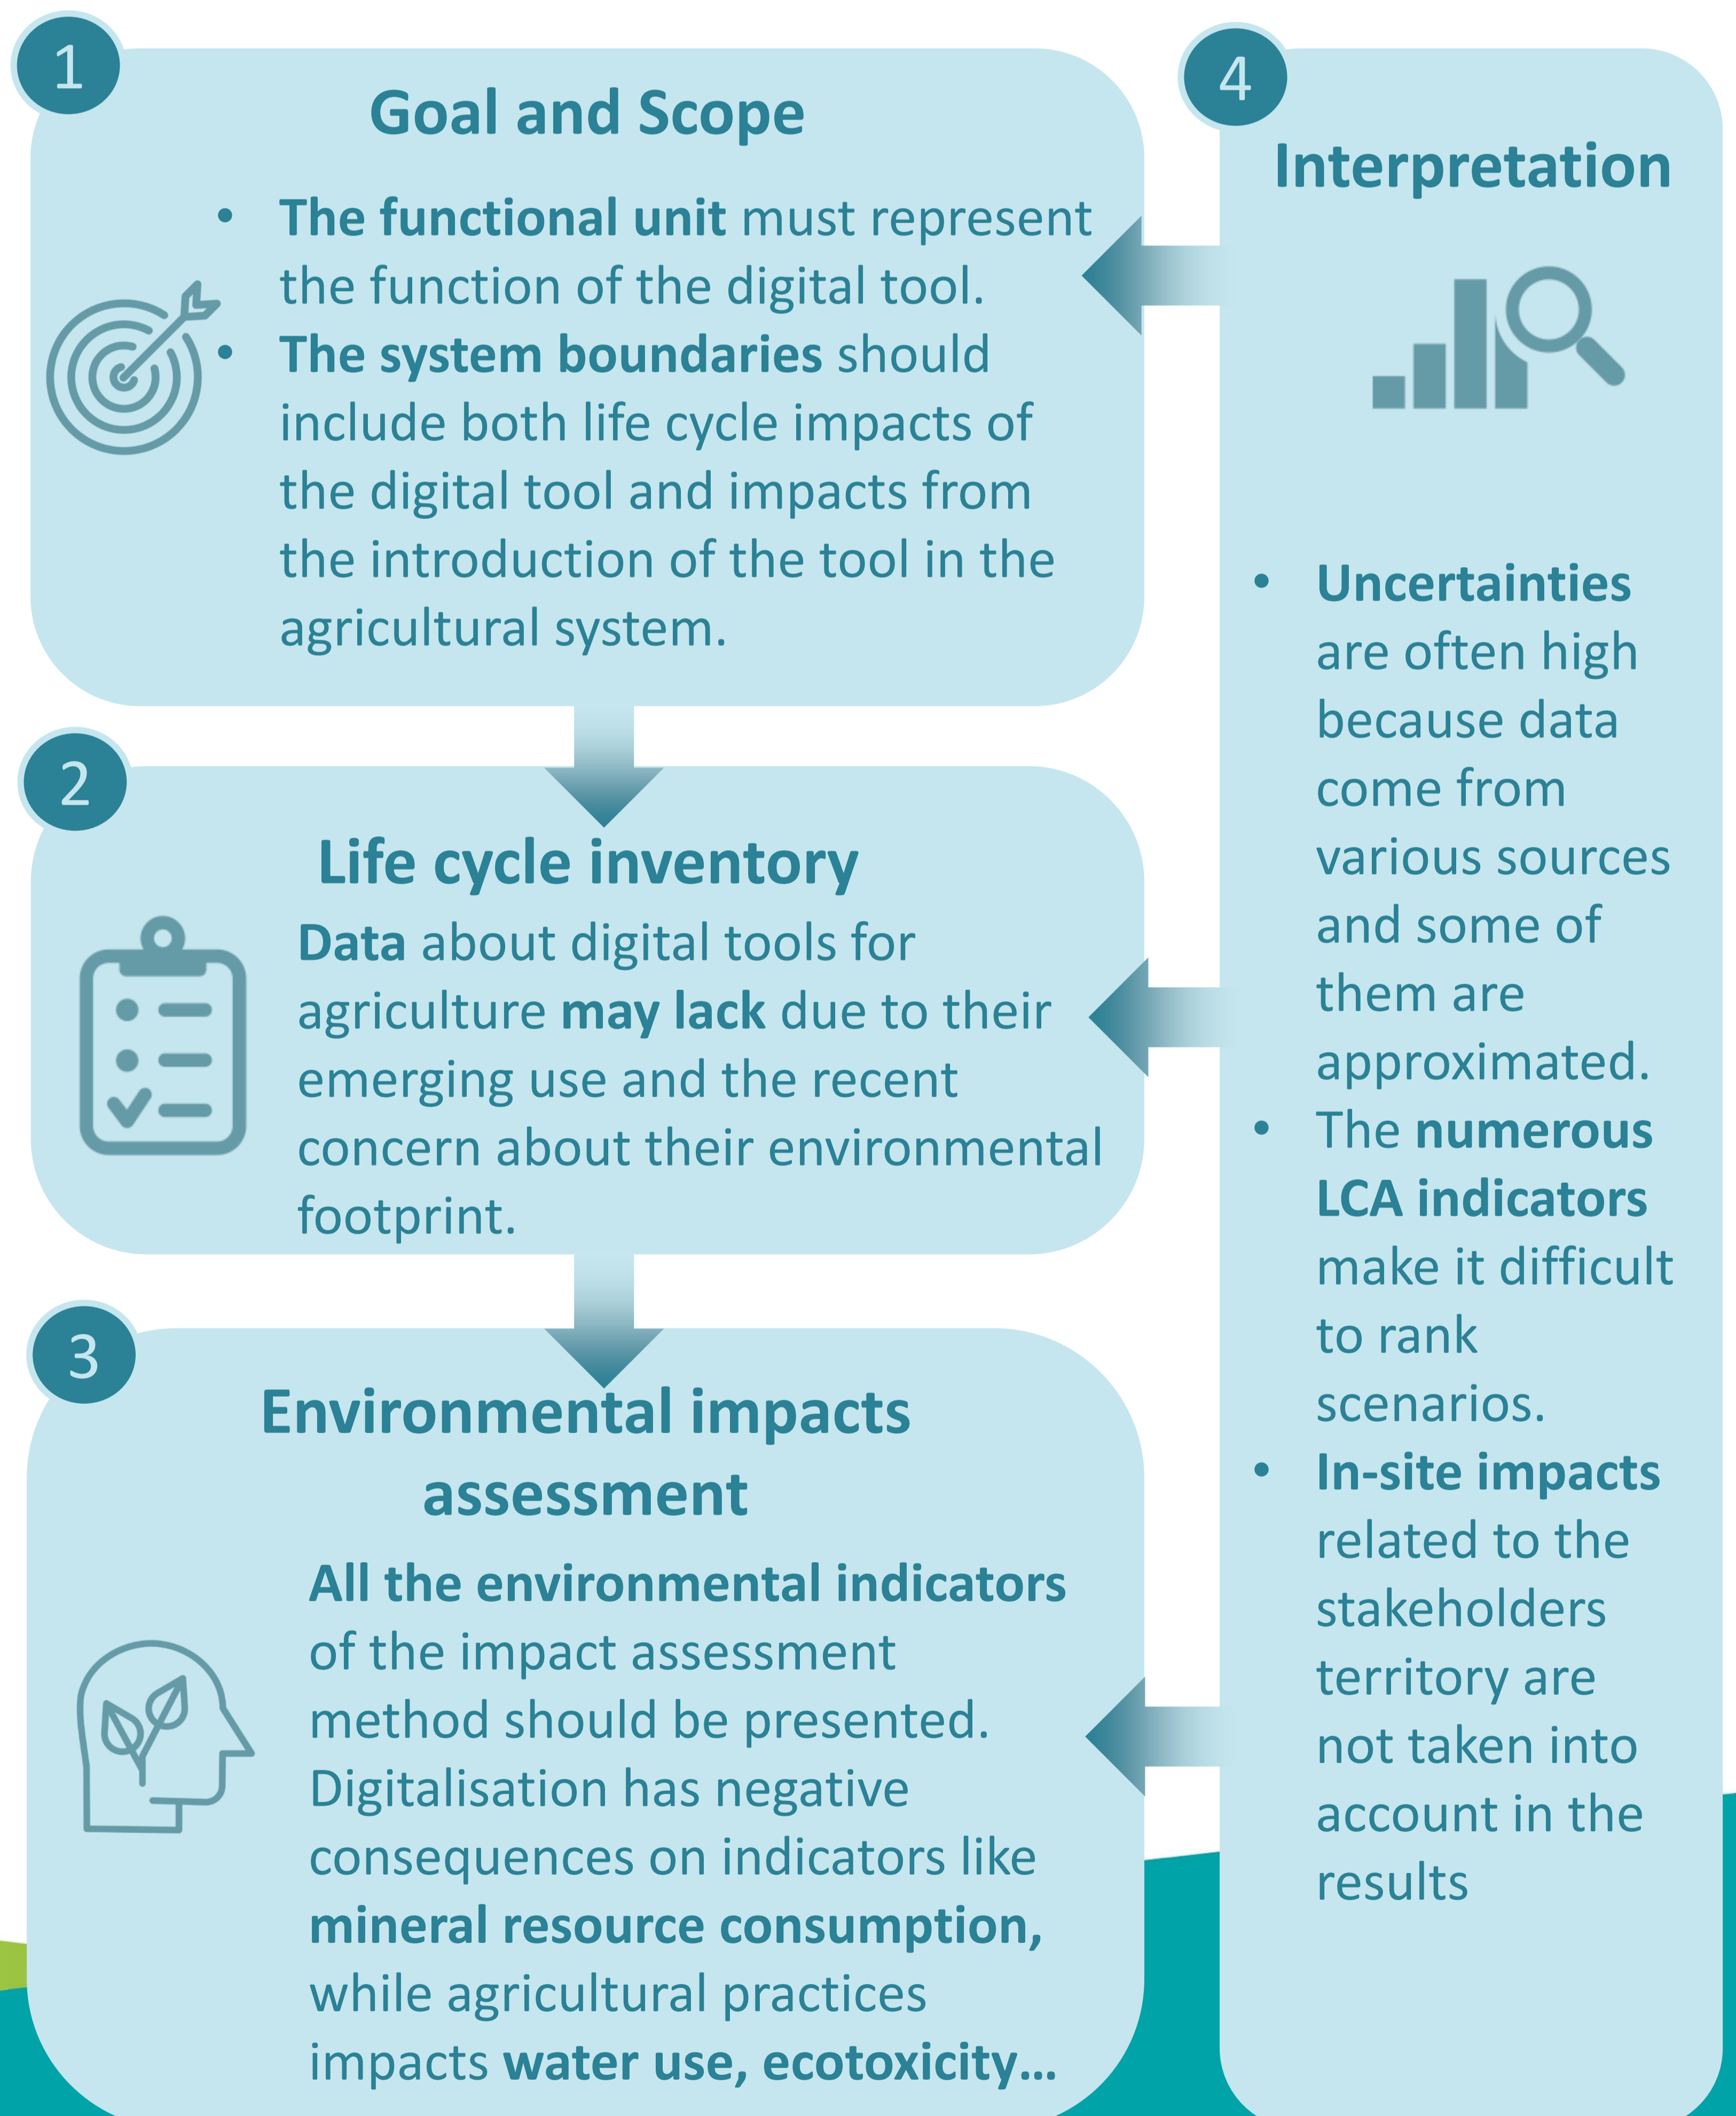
1

Goal and Scope

• The functional unit must represent the function of the digital tool.
• The system boundaries should include both life cycle impacts of the digital tool and impacts from the introduction of the tool in the agricultural system.

2

Life cycle inventory

Data about digital tools for agriculture may lack due to their emerging use and the recent concern about their environmental footprint.

3

Environmental impacts assessment

All the environmental indicators of the impact assessment method should be presented. Digitalisation has negative consequences on indicators like mineral resource consumption, while agricultural practices impacts water use, ecotoxicity…

4

Interpretation

• Uncertainties are often high because data come from various sources and some of them are approximated.
• The numerous LCA indicators make it difficult to rank scenarios.
• In-site impacts related to the stakeholders territory are not taken into account in the results